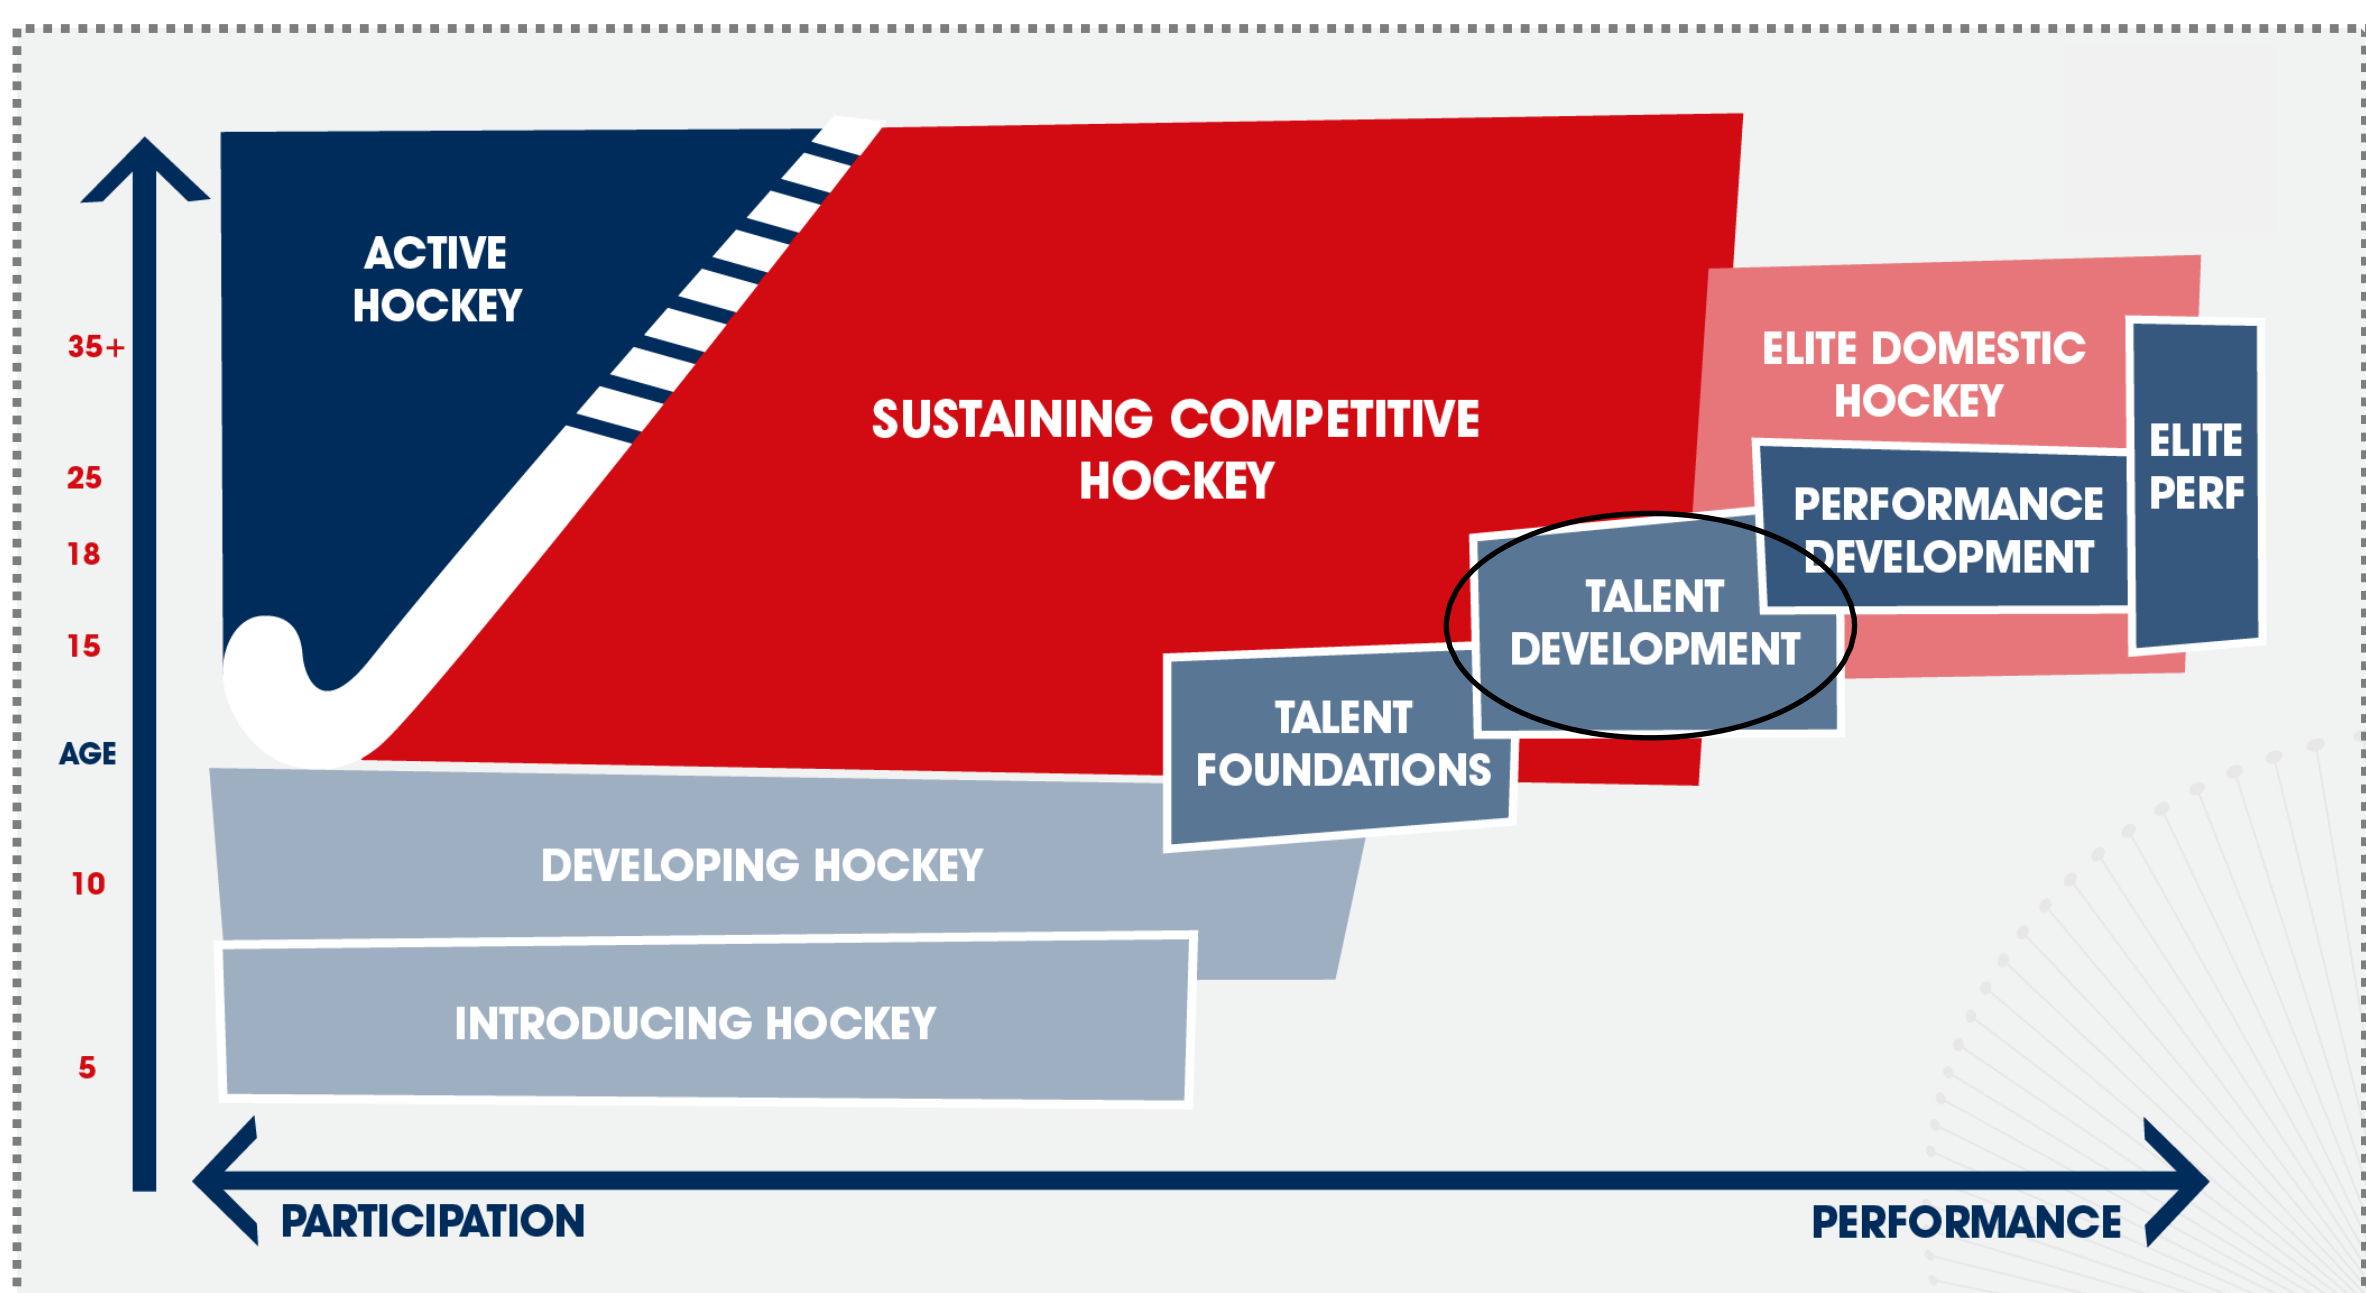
35+
25
18
15
AGE
10
5

ACTIVE HOCKEY

SUSTAINING COMPETITIVE HOCKEY

ELITE DOMESTIC HOCKEY

ELITE PERF

PERFORMANCE DEVELOPMENT

TALENT DEVELOPMENT

TALENT FOUNDATIONS

DEVELOPING HOCKEY

INTRODUCING HOCKEY

PARTICIPATION

PERFORMANCE